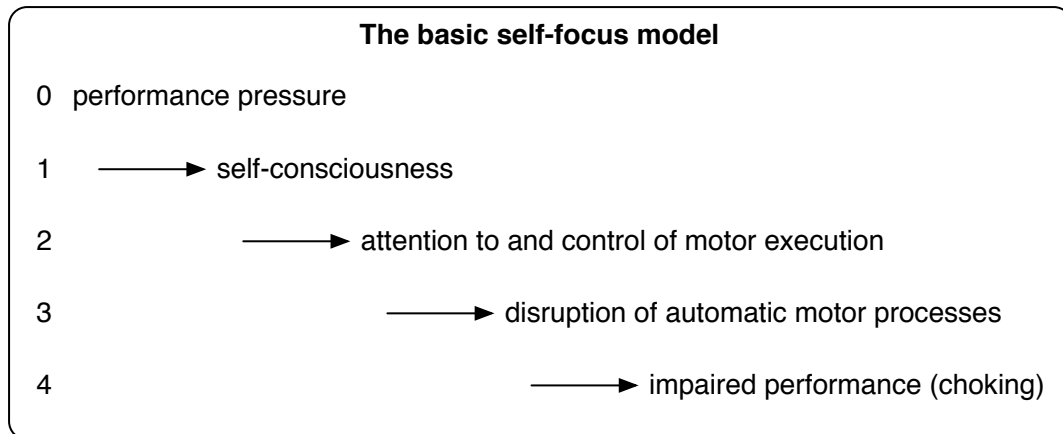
The basic self-focus model

0 performance pressure

1 → self-consciousness

2 → attention to and control of motor execution

3 → disruption of automatic motor processes

4 → impaired performance (choking)